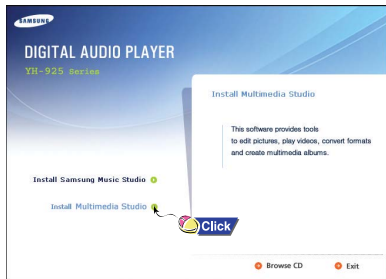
SAMSUNG

DIGITAL AUDIO PLAYER

YH-925 Series

Install Multimedia Studio

This software provides tools to edit pictures, play videos, convert formats and create multimedia albums.

Install Samsung Music Studio

Install Multimedia Studio

Click

Browse CD

Exit